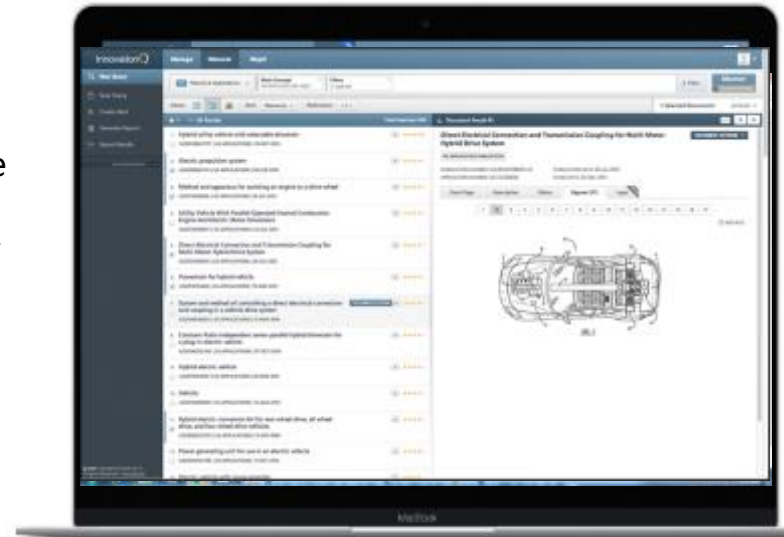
InnovationQ

Manage

Discover

Direct Electrical Connection and Transmission Coupling for Multi-Motor Hybrid Drive System

Hybrid utility vehicle and selectable drivetrain

Electric propulsion system

Method and apparatus for switching an engine in a drive wheel

Utility Vehicle With Parallel Operated Internal Combustion Engine And Electric Motor Drivetrains

Direct Electrical Connection and Transmission Coupling for Multi-Motor Hybrid Drive System

Powertrain for hybrid vehicle

System and method of controlling a direct electrical connection and coupling in a vehicle drive system

Constant Ratio Independent series-parallel hybrid drivetrain for a plug-in electric vehicle

Hybrid electric vehicle

Vehicle

Hybrid electric conversion kit for rear-wheel drive, all wheel drive, and four wheel drive vehicles

Power generating unit for use in an electric vehicle

MacBook